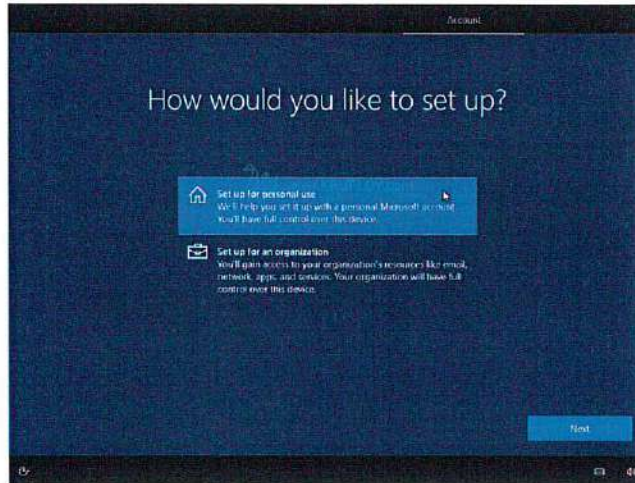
Account

How would you like to set up?

Set up for personal use
We'll help you set it up with a personal Microsoft account. You'll have full control over this device.

Set up for an organization
You'll gain access to your organization's resources like email, network, apps, and services. Your organization will have full control over this device.

Next